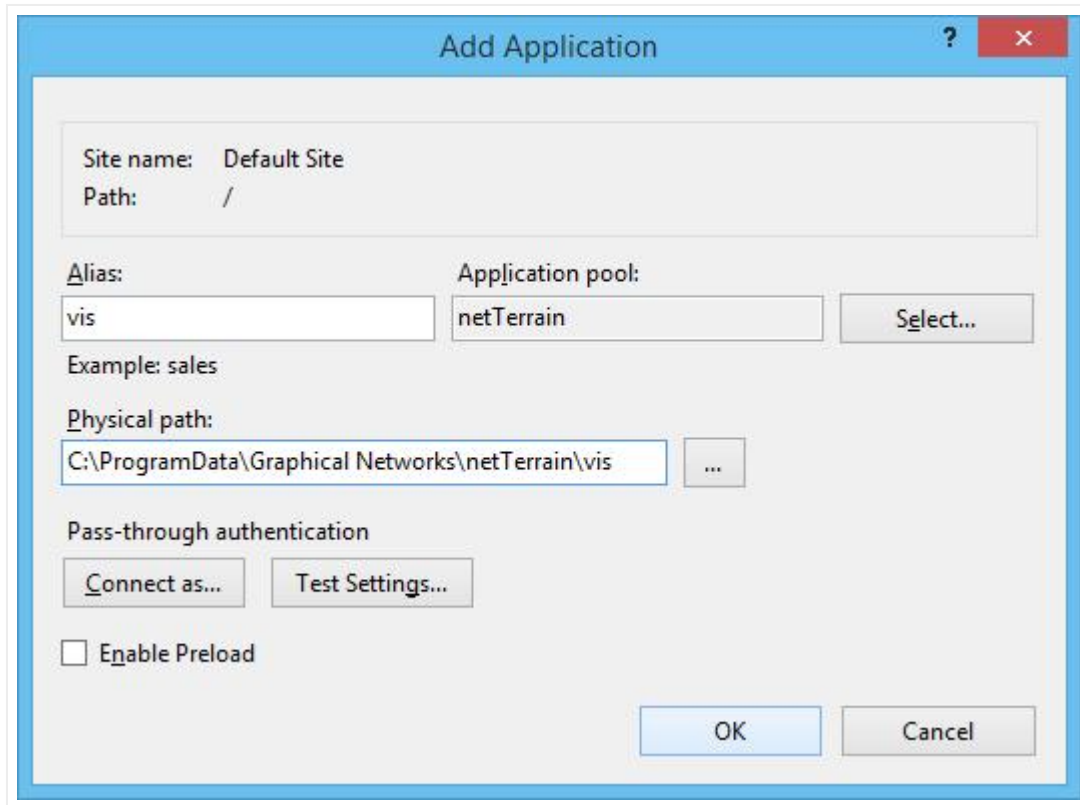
Add Application

?

×

Site name: Default Site
Path: /

Alias:
vis
Example: sales

Application pool:
netTerrain

Select...

Physical path:
C:\ProgramData\Graphical Networks\netTerrain\vis

...

Pass-through authentication

Connect as...

Test Settings...

Enable Preload

OK

Cancel